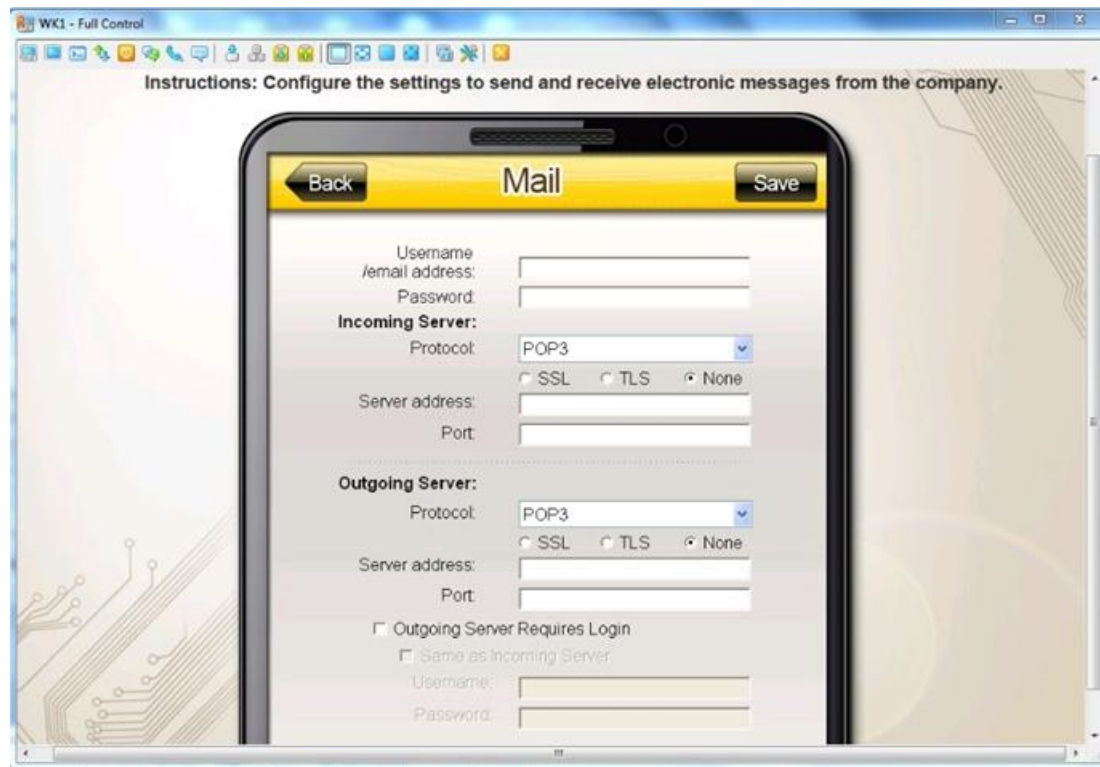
WK1 - Full Control

Instructions: Configure the settings to send and receive electronic messages from the company.

Back
Mail
Save

Username /email address:
Password:
Incoming Server:
Protocol: POP3
SSL TLS None
Server address:
Port:

Outgoing Server:
Protocol: POP3
SSL TLS None
Server address:
Port:
Outgoing Server Requires Login
Same as Incoming Server
Username:
Password: